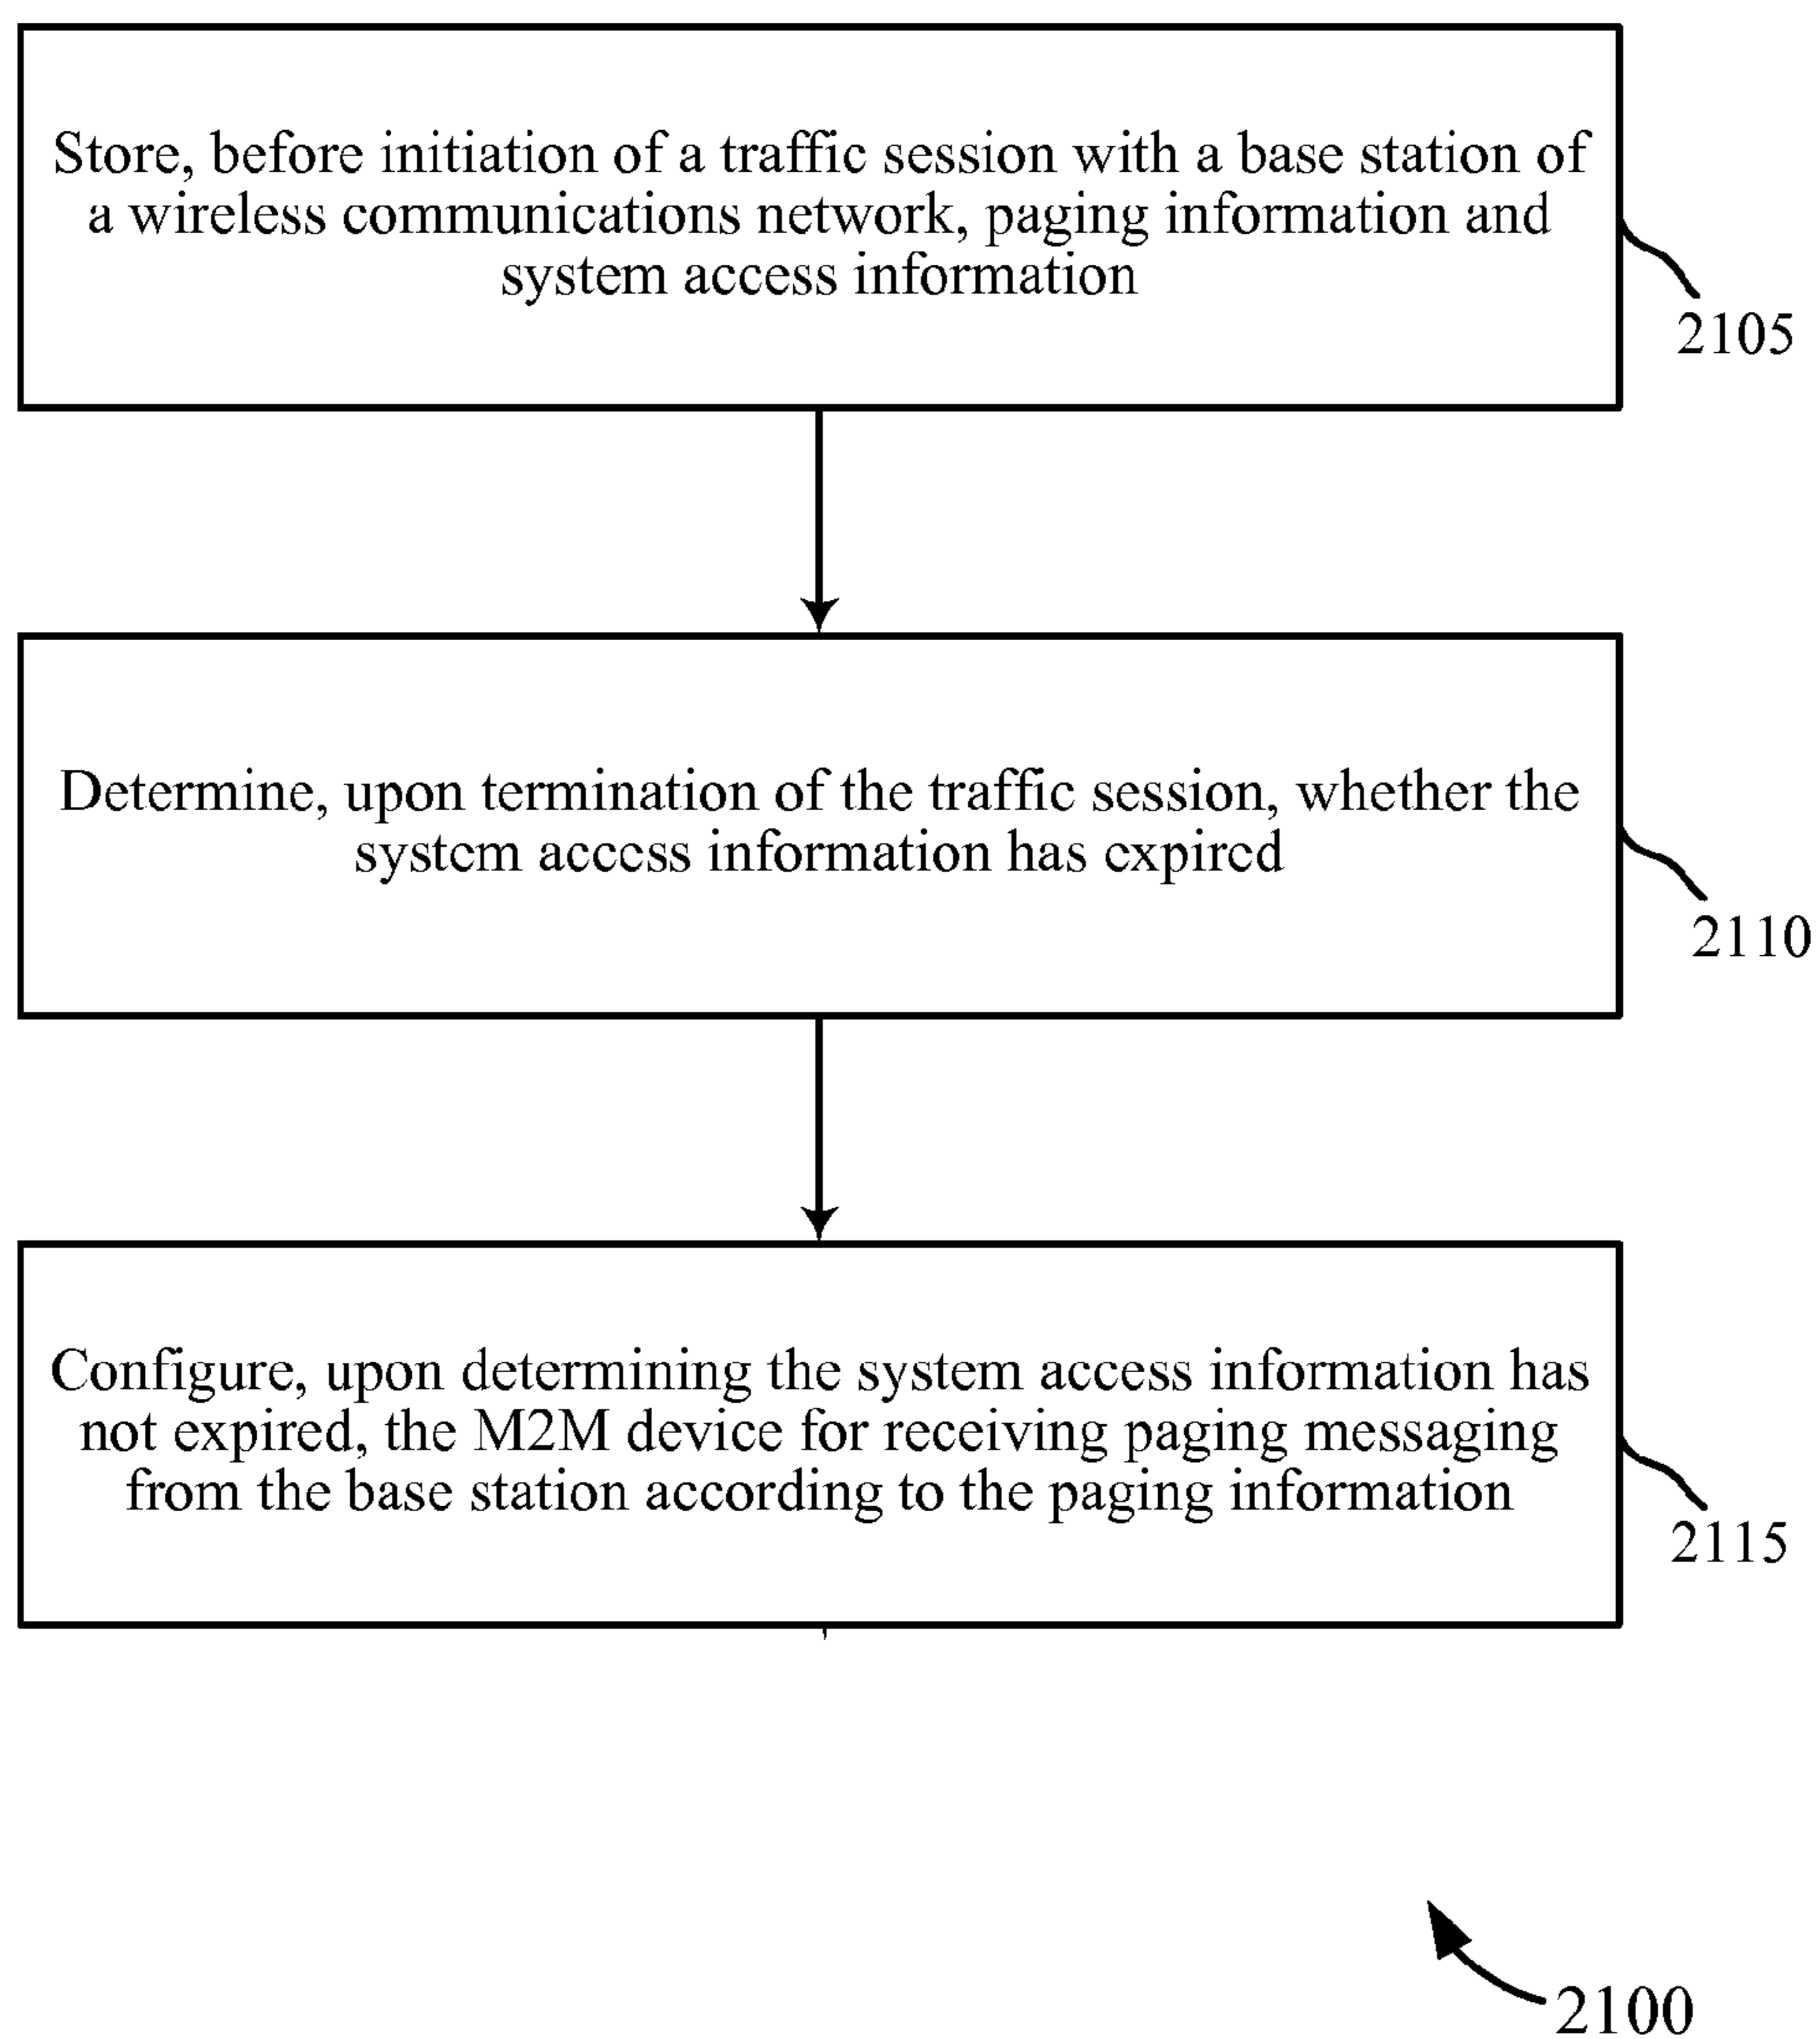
Store, before initiation of a traffic session with a base station of a wireless communications network, paging information and system access information

2105

Determine, upon termination of the traffic session, whether the system access information has expired

2110

Configure, upon determining the system access information has not expired, the M2M device for receiving paging messaging from the base station according to the paging information

2115

2100